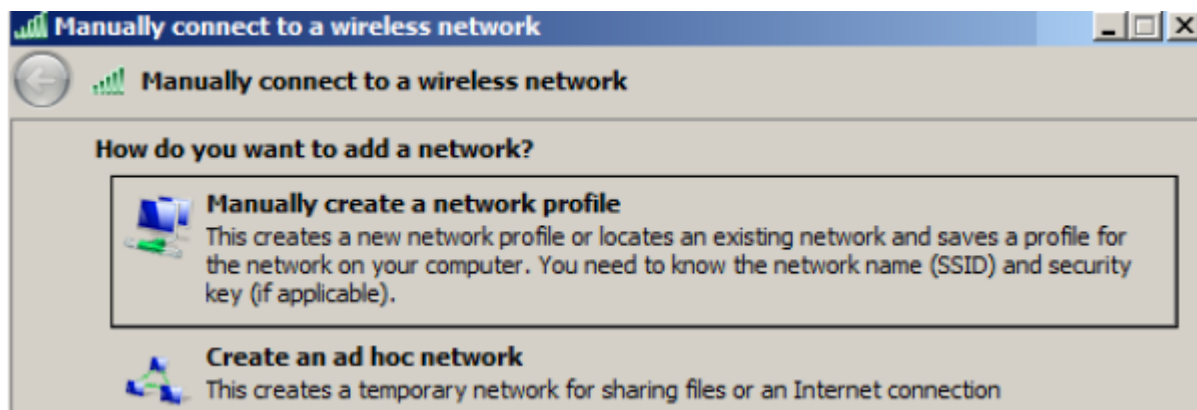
Manually connect to a wireless network

Manually connect to a wireless network

How do you want to add a network?

Manually create a network profile
This creates a new network profile or locates an existing network and saves a profile for the network on your computer. You need to know the network name (SSID) and security key (if applicable).

Create an ad hoc network
This creates a temporary network for sharing files or an Internet connection